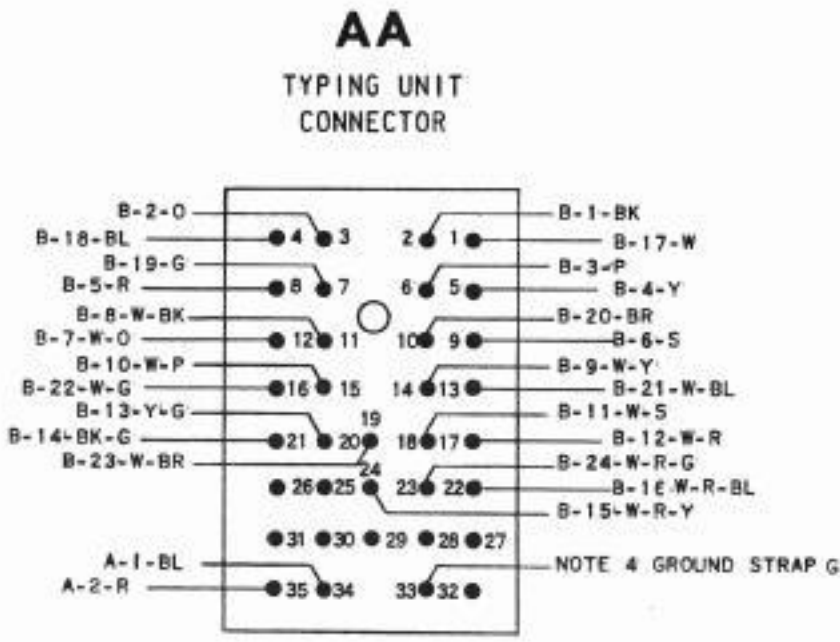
AA

TYPING UNIT CONNECTOR

B-2-O
B-18-BL
B-19-G
B-5-R
B-8-W-BK
B-7-W-O
B-10-W-P
B-22-W-G
B-13-Y-G
B-14-BK-G
B-23-W-BR
A-1-BL
A-2-R

4 3 2 1
8 7 6 5
12 11 10 9
16 15 14 13
19
21 20 18 17
24
26 25 23 22
31 30 29 28 27
35 34 33 32

B-1-BK
B-17-W
B-3-P
B-4-Y
B-20-BR
B-6-S
B-9-W-Y
B-21-W-BL
B-11-W-S
B-12-W-R
B-24-W-R-G
B-16-W-R-BL
B-15-W-R-Y
NOTE 4 GROUND STRAP G